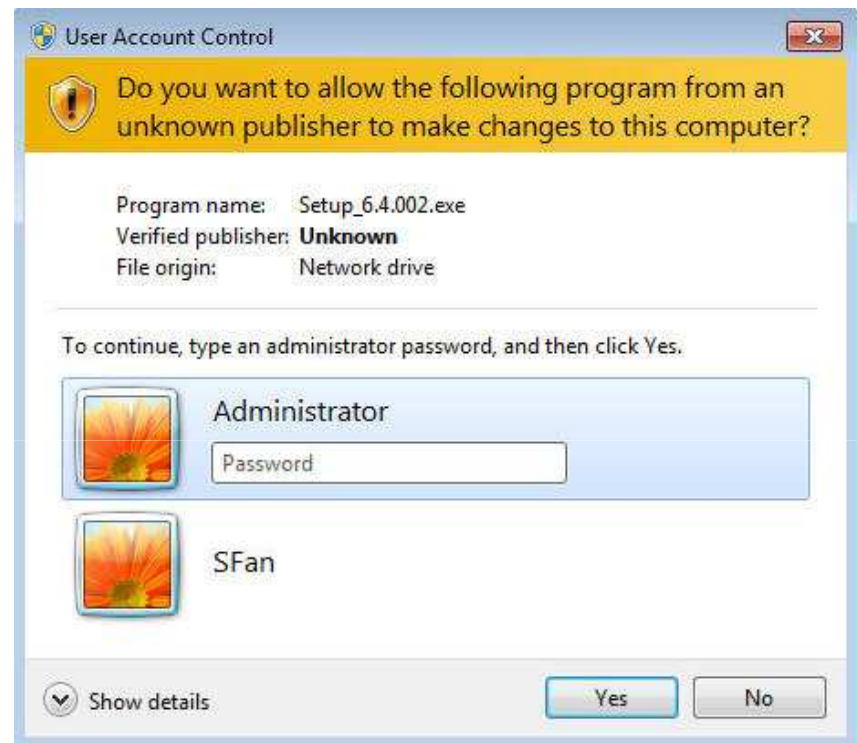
User Account Control

Do you want to allow the following program from an unknown publisher to make changes to this computer?

Program name: Setup_6.4.002.exe
Verified publisher: **Unknown**
File origin: Network drive

To continue, type an administrator password, and then click Yes.

Administrator
Password

SFan

Show details

Yes

No